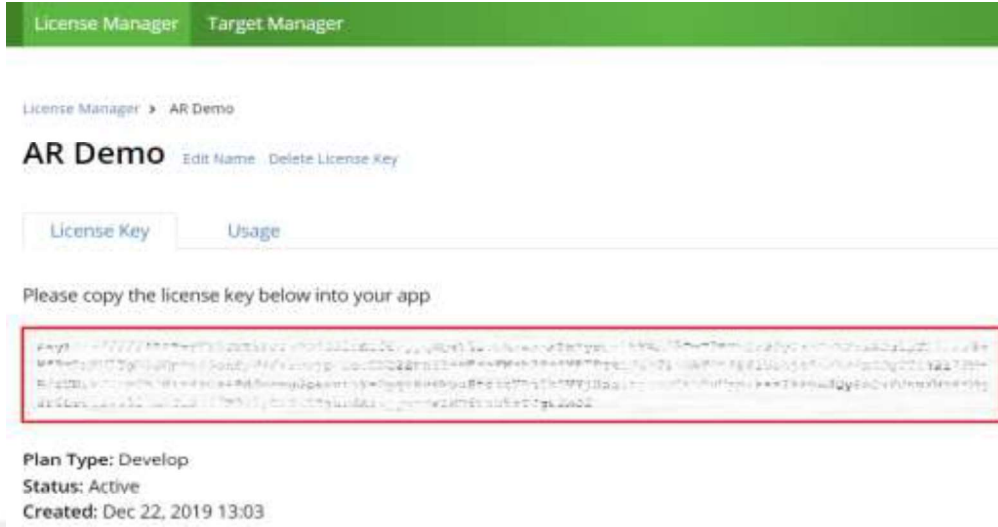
License Manager Target Manager

License Manager > AR Demo

AR Demo Edit Name Delete License Key

License Key Usage

Please copy the license key below into your app

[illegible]

Plan Type: Develop
Status: Active
Created: Dec 22, 2019 13:03